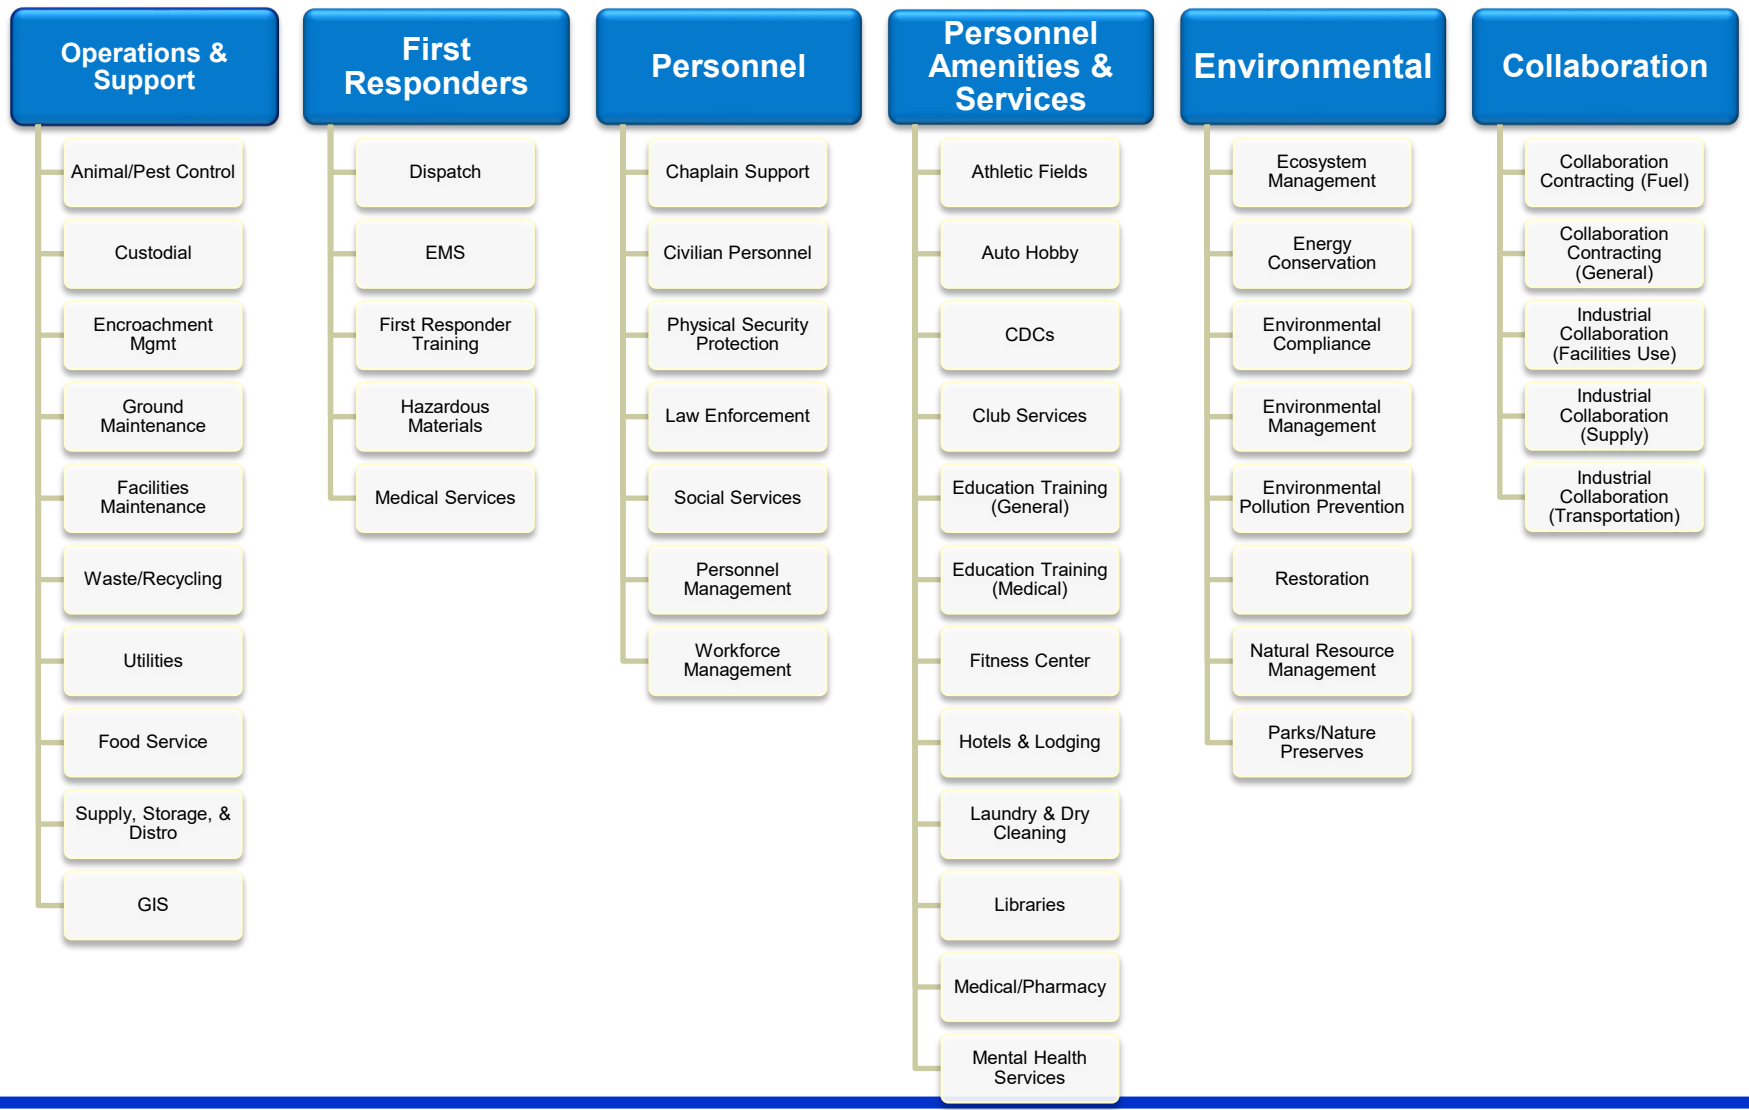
Operations & Support

Animal/Pest Control

Custodial

Encroachment Mgmt

Ground Maintenance

Facilities Maintenance

Waste/Recycling

Utilities

Food Service

Supply, Storage, & Distro

GIS

First Responders

Dispatch

EMS

First Responder Training

Hazardous Materials

Medical Services

Personnel

Chaplain Support

Civilian Personnel

Physical Security Protection

Law Enforcement

Social Services

Personnel Management

Workforce Management

Personnel Amenities & Services

Athletic Fields

Auto Hobby

CDCs

Club Services

Education Training (General)

Education Training (Medical)

Fitness Center

Hotels & Lodging

Laundry & Dry Cleaning

Libraries

Medical/Pharmacy

Mental Health Services

Environmental

Ecosystem Management

Energy Conservation

Environmental Compliance

Environmental Management

Environmental Pollution Prevention

Restoration

Natural Resource Management

Parks/Nature Preserves

Collaboration

Collaboration Contracting (Fuel)

Collaboration Contracting (General)

Industrial Collaboration (Facilities Use)

Industrial Collaboration (Supply)

Industrial Collaboration (Transportation)